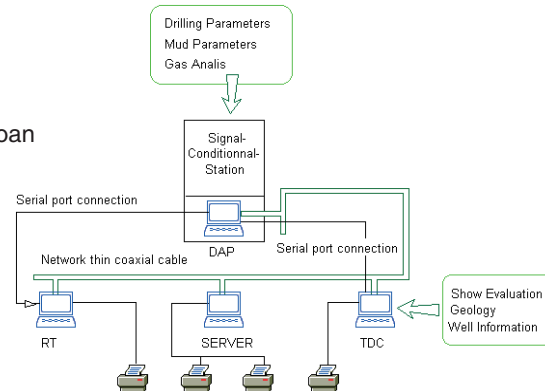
Drilling Parameters
Mud Parameters
Gas Analis

ban

Signal-Conditionnal-Station

Serial port connection

DAP

Serial port connection

Network thin coaxial cable

Show Evaluation
Geology
Well Information

RT

SERVER

TDC